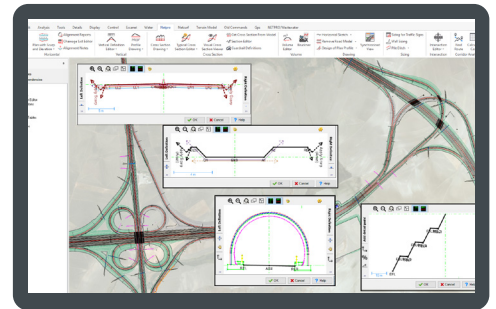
Analysis Tools Details Display Control Surveys Water Roads Manuel Terrain Model Grid Commands Ops NETPRO Modelador

Alignment Reports
Drainage Cell Editor
Alignment Profile
Horizontal
Vertical Definition Editor
Profile Drawing
Vertical
Cross Section Drawing
Typical Cross Section Editor
Shared Cross Section Editor
Cross Section
Volume
Drawing
Sizing
Intersection
Corridor Manager

Left Definition
Right Definition
OK Cancel Help

Left Definition
Right Definition
OK Cancel Help

Left Definition
Right Definition
OK Cancel Help

OK Cancel Help